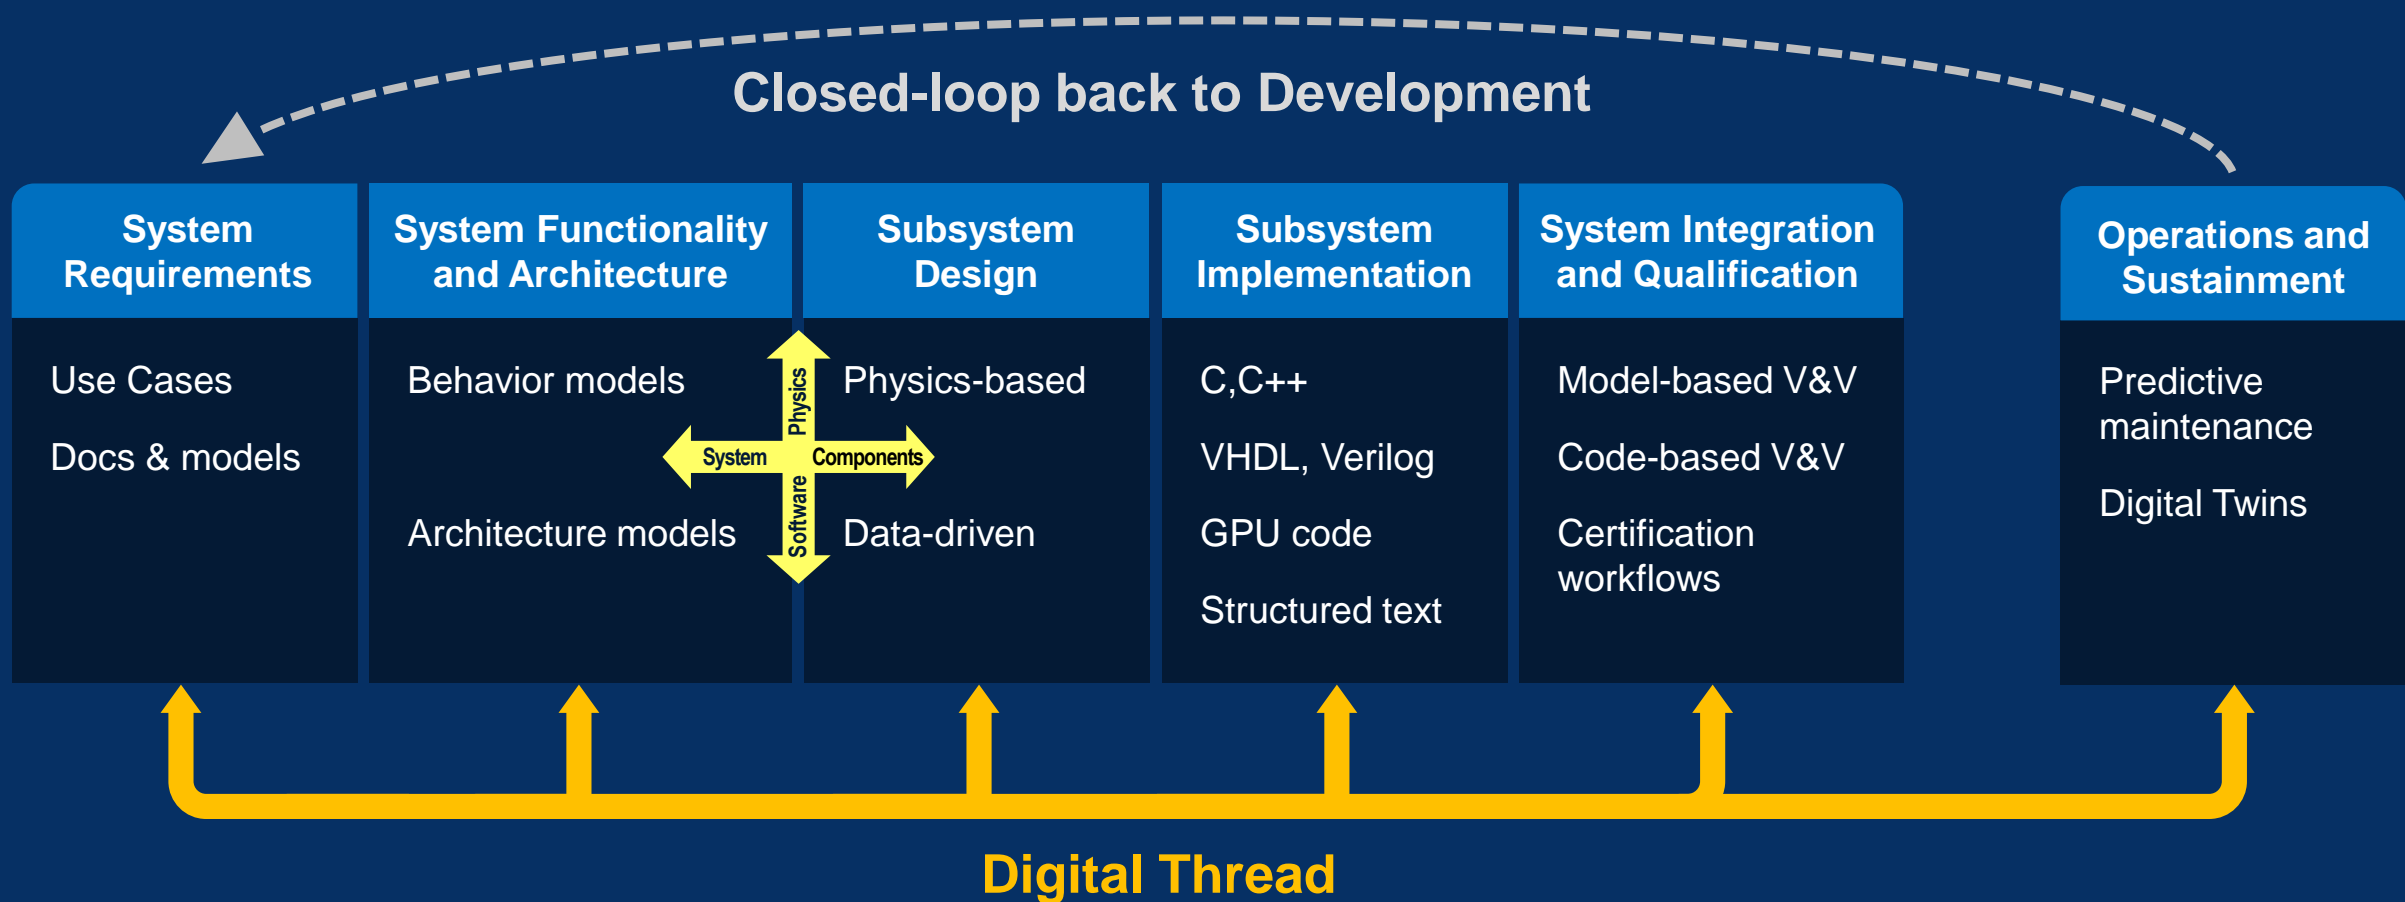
Closed-loop back to Development

System Requirements

Use Cases

Docs & models

System Functionality and Architecture

Behavior models

Architecture models

Physics

System

Components

Software

Subsystem Design

Physics-based

Data-driven

Subsystem Implementation

C,C++

VHDL, Verilog

GPU code

Structured text

System Integration and Qualification

Model-based V&V

Code-based V&V

Certification workflows

Operations and Sustainment

Predictive maintenance

Digital Twins

Digital Thread